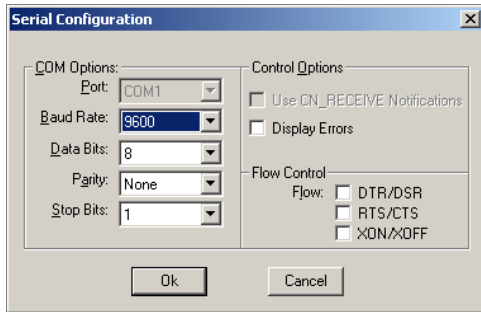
Serial Configuration

COM Options:
Port: COM1
Baud Rate: 9600
Data Bits: 8
Parity: None
Stop Bits: 1

Control Options
Use CN_RECEIVE Notifications
Display Errors

Flow Control
Flow: DTR/DSR
RTS/CTS
XON/XOFF

Ok
Cancel